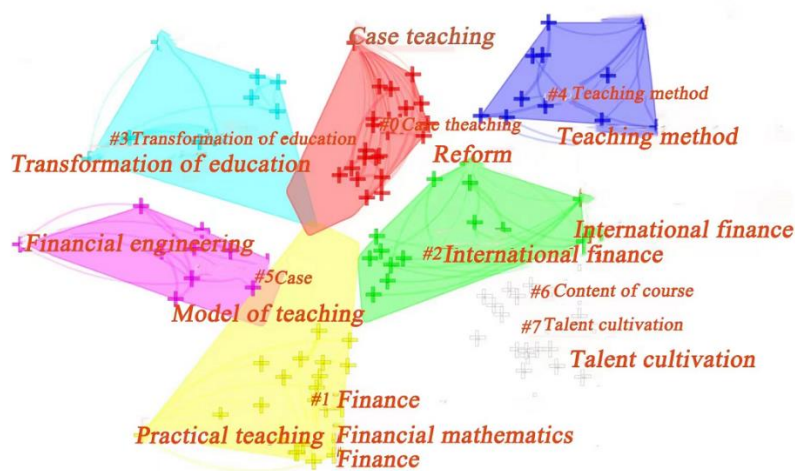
Case teaching

#4 Teaching method

Teaching method

#3 Transformation of education

#0 Case theaching

Transformation of education

Reform

International finance

Financial engineering

#2 International finance

#5 Case

#6 Content of course

Model of teaching

#7 Talent cultivation

Talent cultivation

#1 Finance

Practical teaching

Financial mathematics

Finance